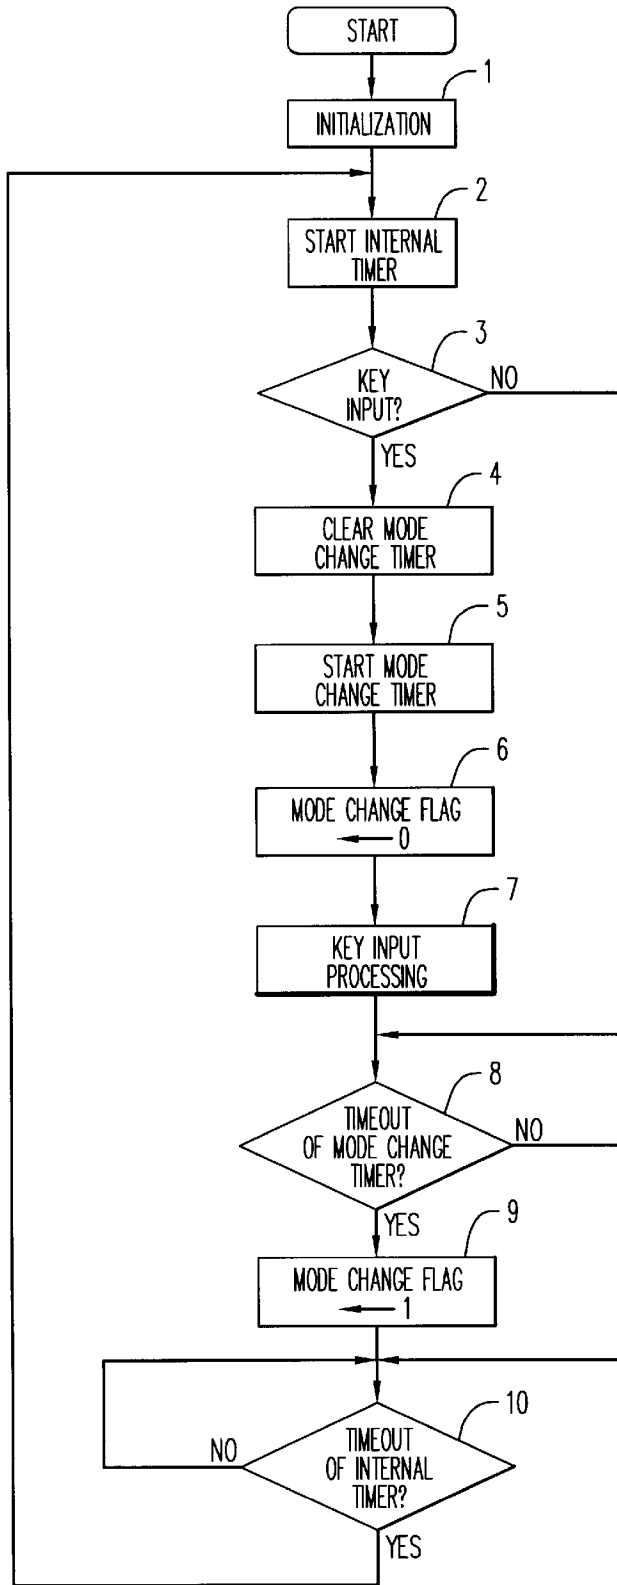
START

1

INITIALIZATION

2

START INTERNAL TIMER

3

KEY INPUT?

NO

YES

4

CLEAR MODE CHANGE TIMER

5

START MODE CHANGE TIMER

6

MODE CHANGE FLAG ← 0

7

KEY INPUT PROCESSING

8

TIMEOUT OF MODE CHANGE TIMER?

NO

YES

9

MODE CHANGE FLAG ← 1

10

NO

TIMEOUT OF INTERNAL TIMER?

YES